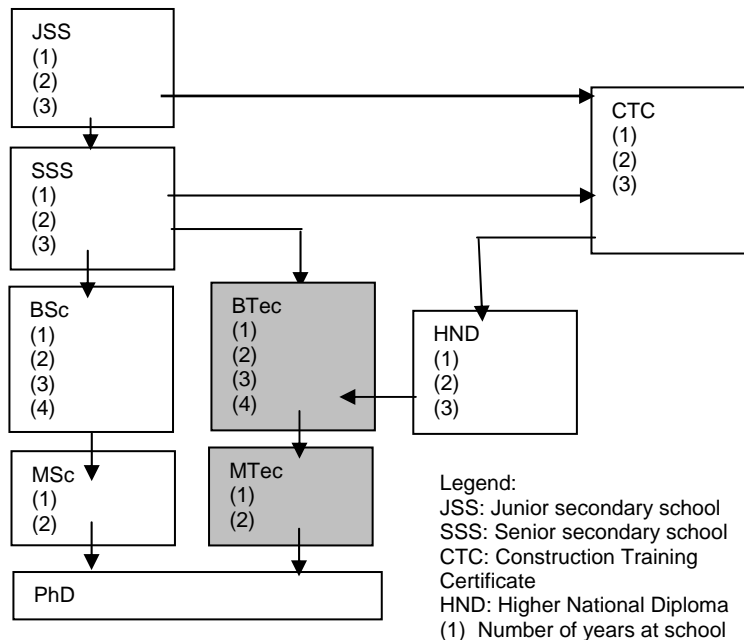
JSS
(1)
(2)
(3)

CTC
(1)
(2)
(3)

SSS
(1)
(2)
(3)

BSc
(1)
(2)
(3)
(4)

BTec
(1)
(2)
(3)
(4)

HND
(1)
(2)
(3)

MSc
(1)
(2)

MTec
(1)
(2)

PhD

Legend:
JSS: Junior secondary school
SSS: Senior secondary school
CTC: Construction Training Certificate
HND: Higher National Diploma
(1) Number of years at school